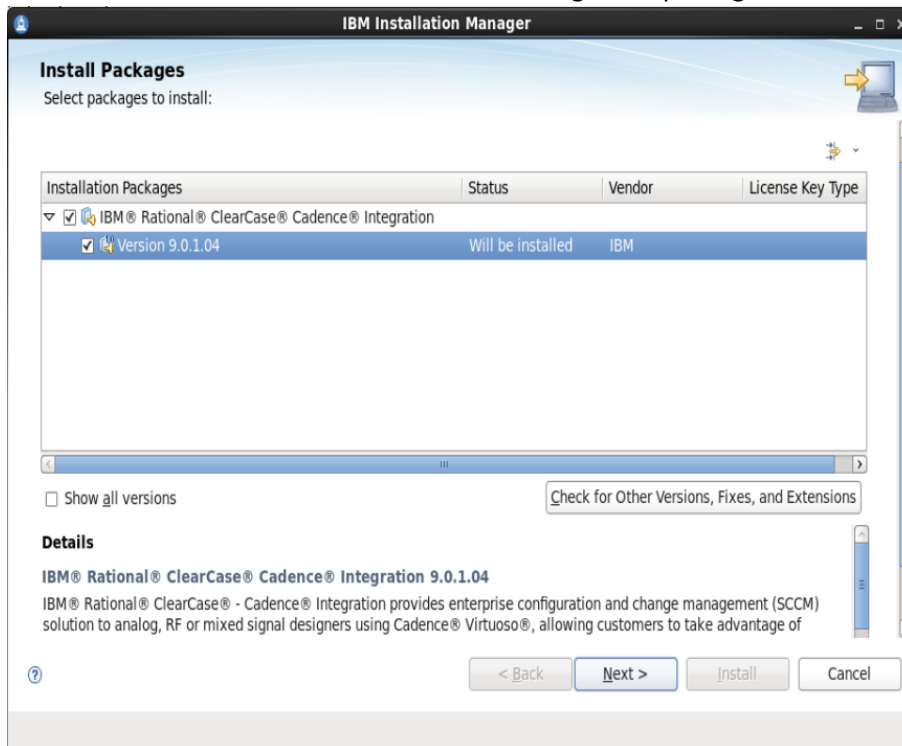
IBM Installation Manager

Install Packages
Select packages to install:

| Installation Packages | Status | Vendor | License Key Type |
|---|---|---|---|
| IBM® Rational® ClearCase® Cadence® Integration | | | |
| Version 9.0.1.04 | Will be installed | IBM | |

Show all versions

Check for Other Versions, Fixes, and Extensions

Details

IBM® Rational® ClearCase® Cadence® Integration 9.0.1.04

IBM® Rational® ClearCase® - Cadence® Integration provides enterprise configuration and change management (SCCM) solution to analog, RF or mixed signal designers using Cadence® Virtuoso®, allowing customers to take advantage of

< Back
Next >
Install
Cancel